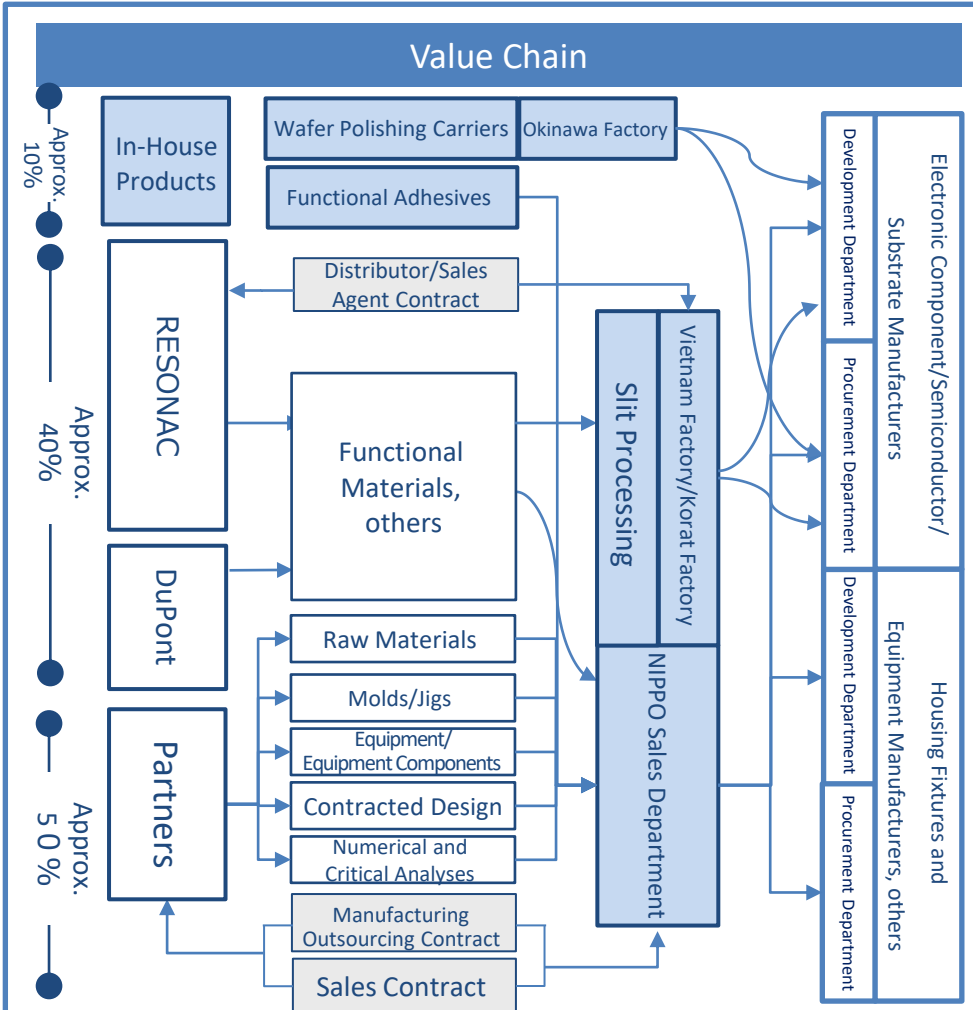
Value Chain

Approx. 10%

In-House Products

Wafer Polishing Carriers

Okinawa Factory

Functional Adhesives

Approx. 40%

RESONAC

Distributor/Sales Agent Contract

Functional Materials, others

DuPont

Approx. 50%

Partners

Raw Materials

Molds/Jigs

Equipment/ Equipment Components

Contracted Design

Numerical and Critical Analyses

Manufacturing Outsourcing Contract

Sales Contract

Slit Processing

Vietnam Factory/Korat Factory

NIPPO Sales Department

Development Department

Procurement Department

Electronic Component/Semiconductor/ Substrate Manufacturers

Development Department

Procurement Department

Housing Fixtures and Equipment Manufacturers, others